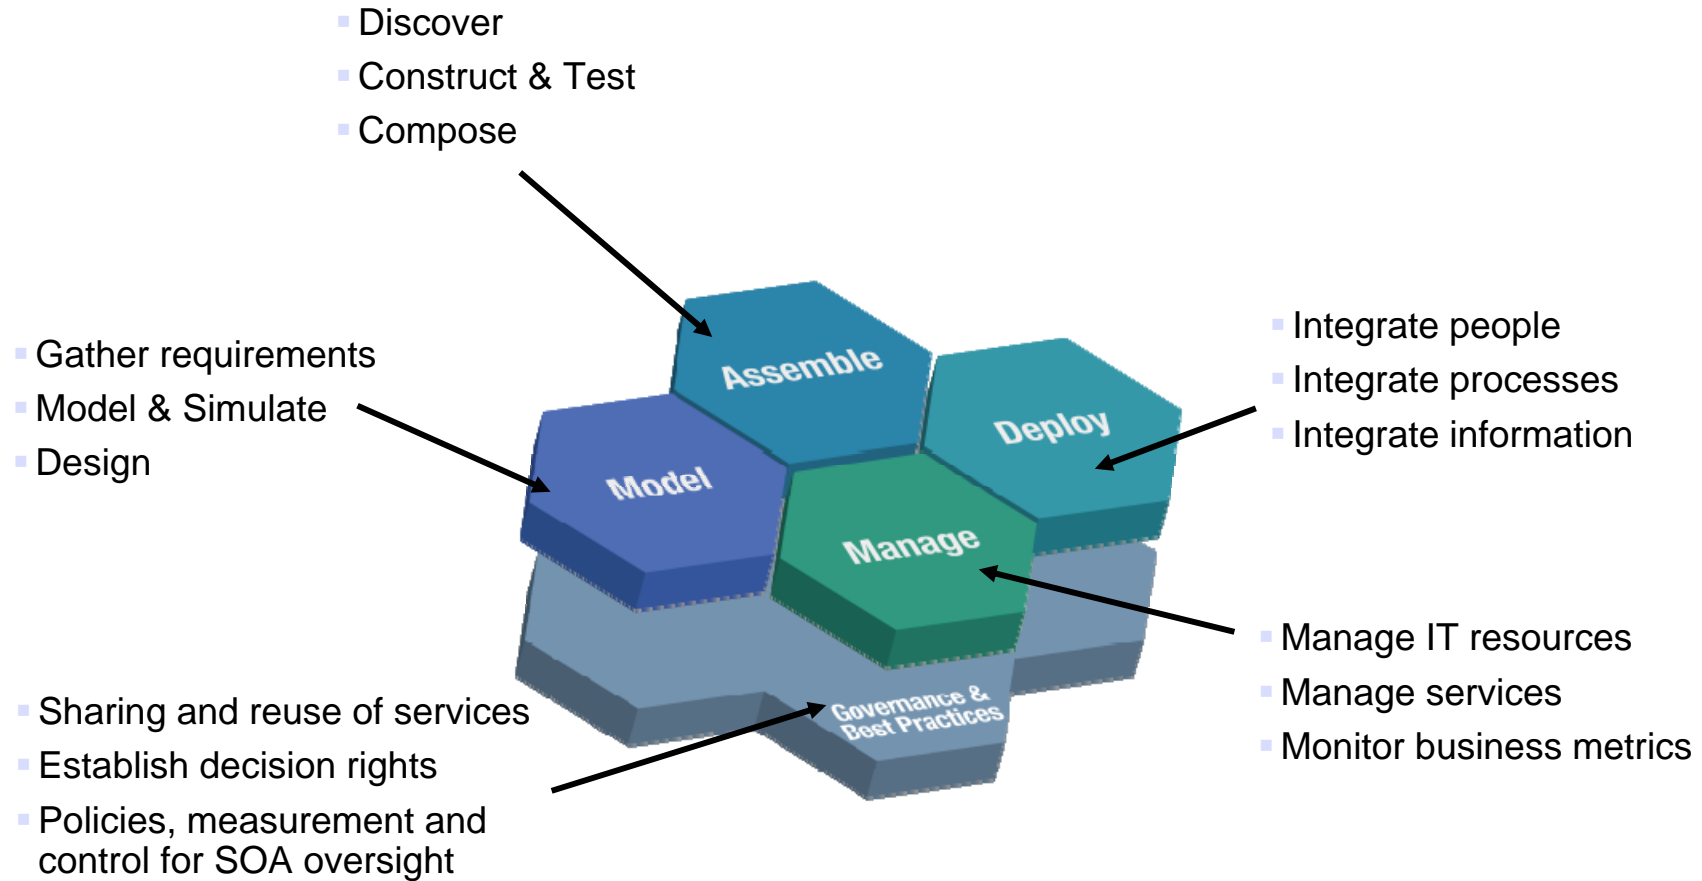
- Discover
- Construct & Test
- Compose

- Gather requirements
- Model & Simulate
- Design

Assemble

Deploy

Model

Manage

- Integrate people
- Integrate processes
- Integrate information

- Manage IT resources
- Manage services
- Monitor business metrics

Governance & Best Practices

- Sharing and reuse of services
- Establish decision rights
- Policies, measurement and control for SOA oversight